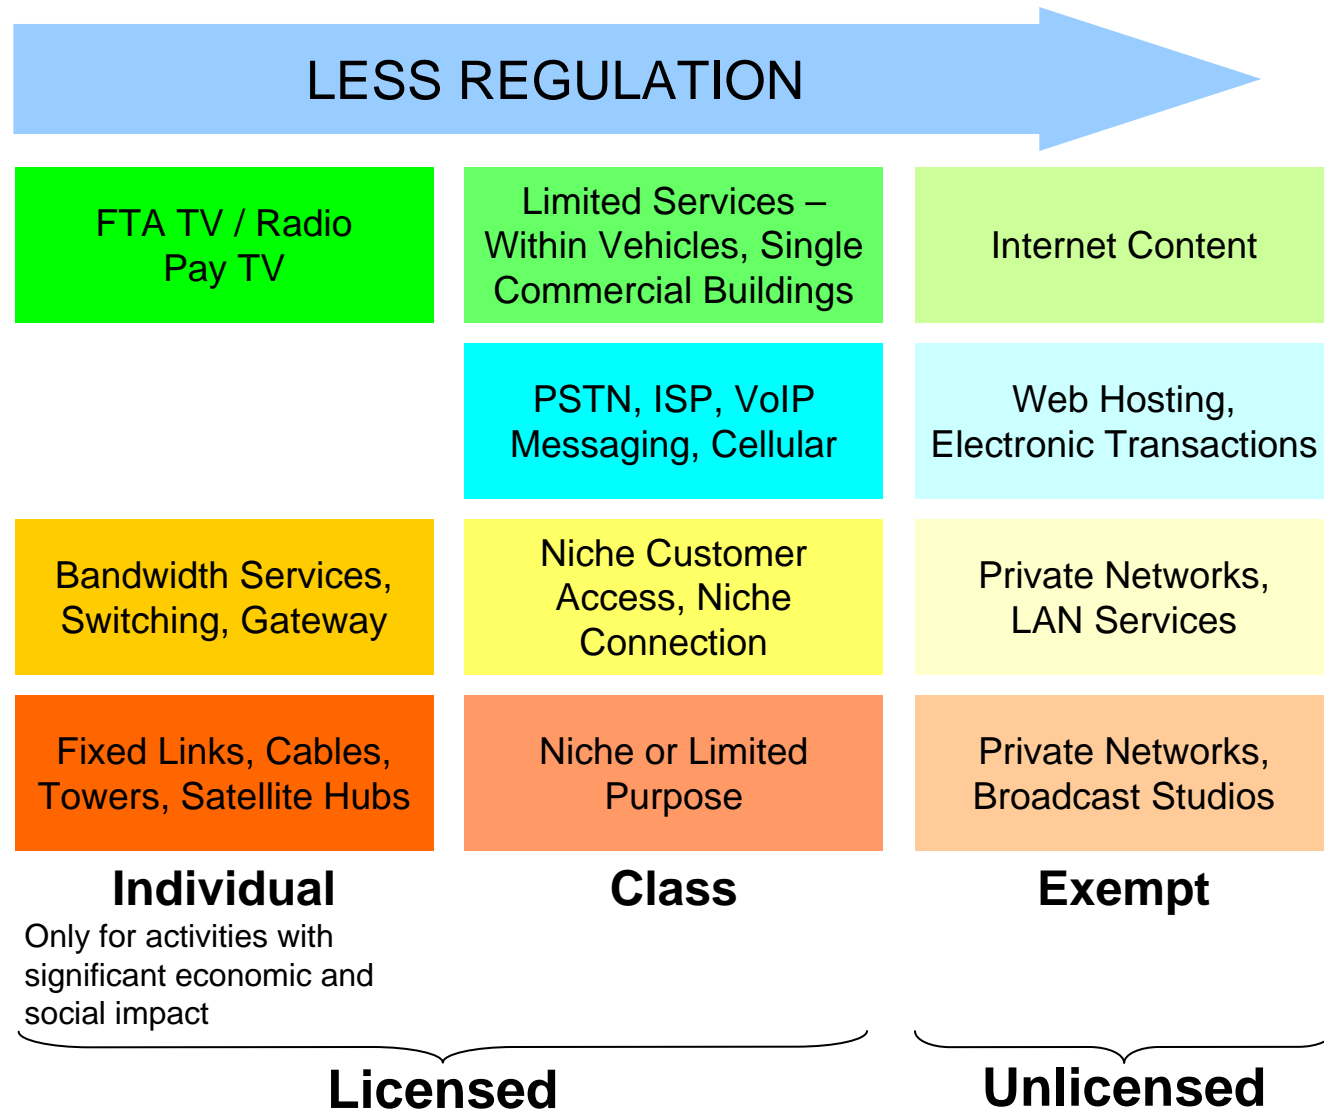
LESS REGULATION

FTA TV / Radio
Pay TV

Limited Services – Within Vehicles, Single Commercial Buildings

Internet Content

PSTN, ISP, VoIP Messaging, Cellular

Web Hosting, Electronic Transactions

Bandwidth Services, Switching, Gateway

Niche Customer Access, Niche Connection

Private Networks, LAN Services

Fixed Links, Cables, Towers, Satellite Hubs

Niche or Limited Purpose

Private Networks, Broadcast Studios

Individual

Only for activities with significant economic and social impact

Class

Exempt

Licensed

Unlicensed